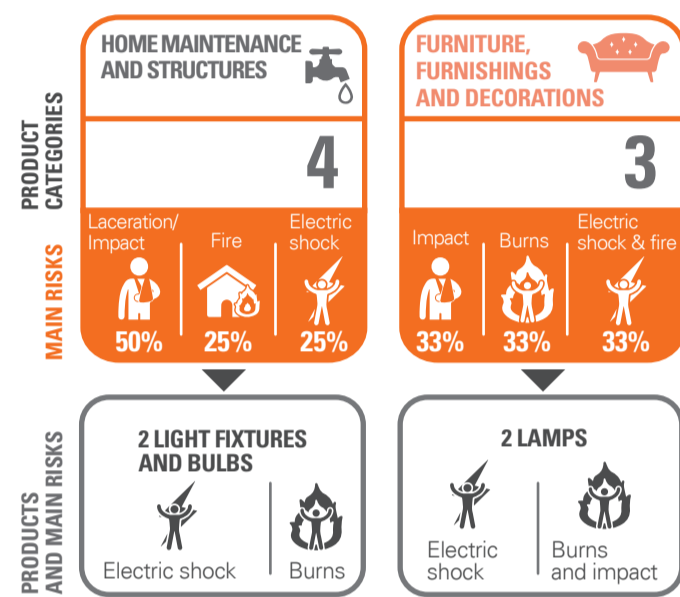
PRODUCT CATEGORIES

MAIN RISKS

PRODUCTS AND MAIN RISKS

HOME MAINTENANCE AND STRUCTURES

4

Laceration/ Impact
50%

Fire
25%

Electric shock
25%

2 LIGHT FIXTURES AND BULBS

Electric shock

Burns

FURNITURE, FURNISHINGS AND DECORATIONS

3

Impact
33%

Burns
33%

Electric shock & fire
33%

2 LAMPS

Electric shock

Burns and impact